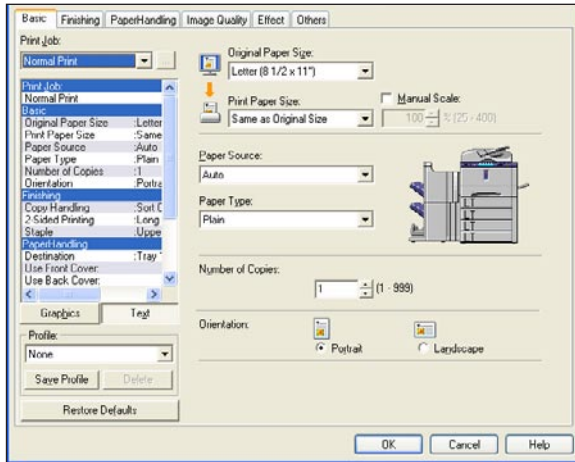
Basic | Finishing | PaperHandling | Image Quality | Effect | Others

Print Job:
Normal Print

Print Job:
Normal Print
Basic
Original Paper Size :Letter
Print Paper Size :Same
Paper Source :Auto
Paper Type :Plain
Number of Copies :1
Orientation :Portra
Finishing
Copy Handling :Sort C
2-Sided Printing :Long
Staple :Uppe
PaperHandling
Destination :Tray
Use Front Cover:
Use Back Cover:

Graphics | Text

Profile:
None
Save Profile | Delete

Restore Defaults

Original Paper Size:
Letter (8 1/2 x 11")

Print Paper Size:
Same as Original Size

Manual Scale:
100 % (25 - 400)

Paper Source:
Auto

Paper Type:
Plain

Number of Copies:
1 (1 - 999)

Orientation:
Portrait
Landscape

OK | Cancel | Help